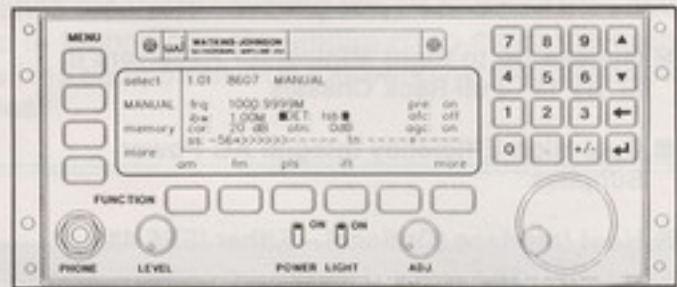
MENU

WATKINS-JOHNSON

select
MANUAL
memory
more

1.01 8607 MANUAL

frq: 1000.9999M
ibw: 1.00M BFO: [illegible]
cor: 20 dB atn: 0dB
ss: -56

pre: on
afc: off
agc: on

am fm pls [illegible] more

7 8 9 ▲
4 5 6 ▼
1 2 3 ←
0 . +/- ↵

FUNCTION

ON ON

PHONE LEVEL POWER LIGHT ADJ